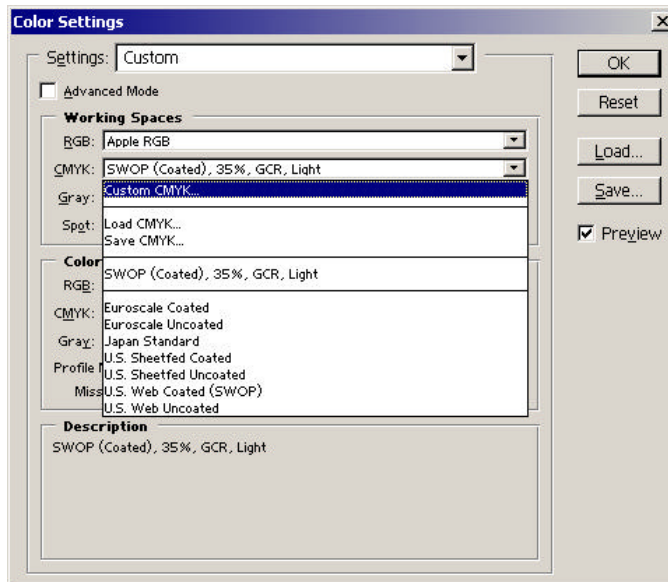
Color Settings

×

Settings: Custom

Advanced Mode

Working Spaces

RGB: Apple RGB

CMYK: SWOP (Coated), 35%, GCR, Light

Gray:

Spot:

Custom CMYK...

Load CMYK...
Save CMYK...

SWOP (Coated), 35%, GCR, Light

Euroscale Coated
Euroscale Uncoated
Japan Standard
U.S. Sheetfed Coated
U.S. Sheetfed Uncoated
U.S. Web Coated (SWOP)
U.S. Web Uncoated

Color

RGB:

CMYK:

Gray:

Profile

Miss

Description

SWOP (Coated), 35%, GCR, Light

OK

Reset

Load...

Save...

Preview